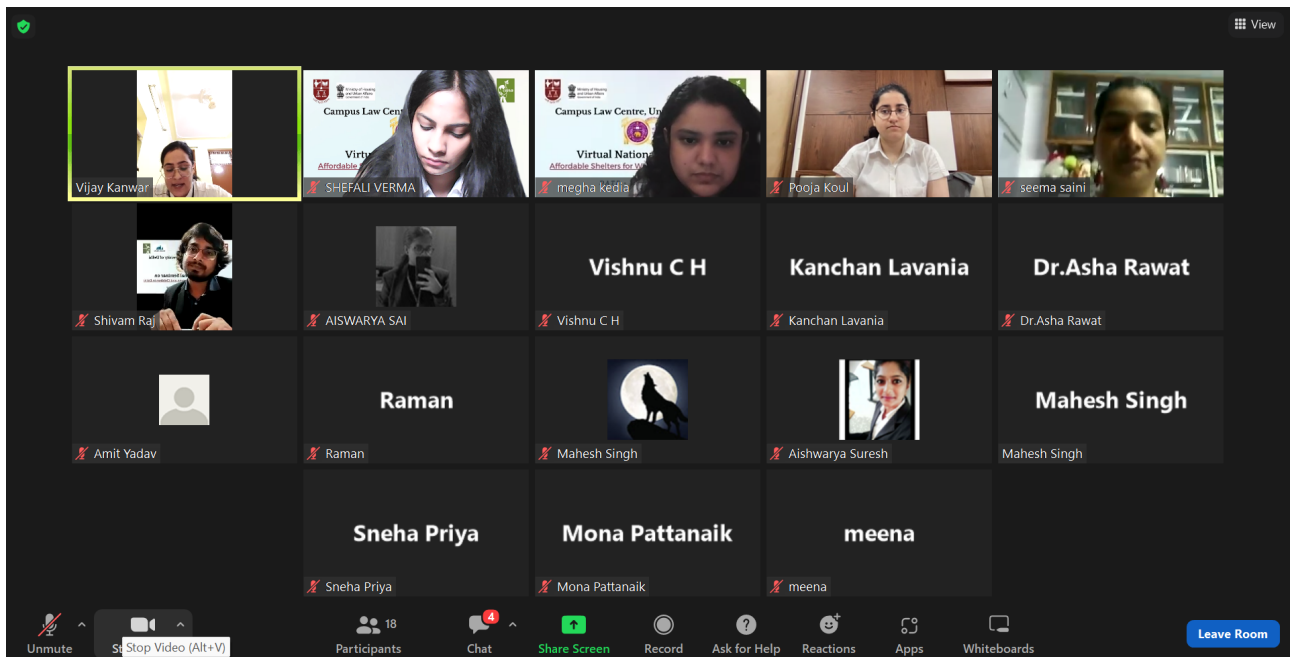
View

Vijay Kanwar

Campus Law Centre
Virtu
Affordable
SHEFALI VERMA

Ministry of Housing and Urban Affairs
Campus Law Centre, Un
Virtual Nationa
Affordable Shelters for W
megha kedia

Pooja Koul

seema saini

Shivam Raj

AISWARYA SAI

Vishnu C H
Vishnu C H

Kanchan Lavania
Kanchan Lavania

Dr.Asha Rawat
Dr.Asha Rawat

Amit Yadav

Raman
Raman

Mahesh Singh

Aishwarya Suresh

Mahesh Singh
Mahesh Singh

Sneha Priya
Sneha Priya

Mona Pattanaik
Mona Pattanaik

meena
meena

Unmute
St Stop Video (Alt+V)
18 Participants
4 Chat
Share Screen
Record
Ask for Help
Reactions
Apps
Whiteboards
Leave Room